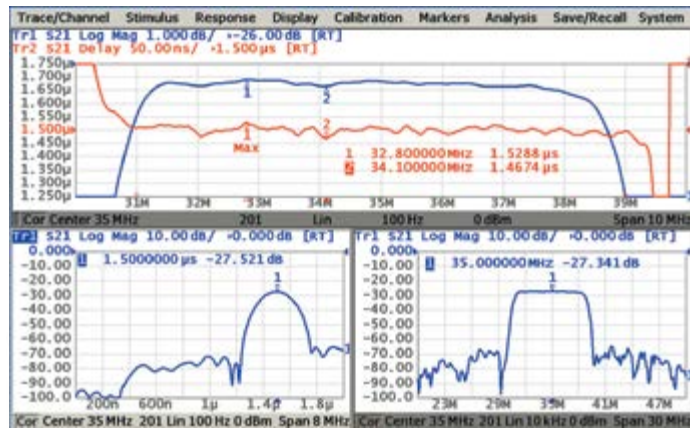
Trace/Channel Stimulus Response Display Calibration Markers Analysis Save/Recall System

Tr1 S21 Log Mag 1.000dB/ ▸-26.00dB [RT]
Tr2 S21 Delay 50.00ns/ ▸1.500µs [RT]

1.750µ
1.700µ
1.650µ
1.600µ
1.550µ
1.500µ
1.450µ
1.400µ
1.350µ
1.300µ
1.250µ

1
2
1
2
Max

1 32.800000 MHz 1.5288 µs
2 34.100000 MHz 1.4674 µs

31M 32M 33M 34M 35M 36M 37M 38M 39M

Cor Center 35 MHz 201 Lin 100 Hz 0 dBm Span 10 MHz

Tr2 S21 Log Mag 10.00dB/ ▸0.000dB [RT]
-0.000
-10.00
-20.00
-30.00
-40.00
-50.00
-60.00
-70.00
-80.00
-90.00
-100.0
1 1.5000000 µs -27.521 dB
1
200n 600n 1µ 1.4µ 1.8µ
Cor Center 35 MHz 201 Lin 100 Hz 0 dBm Span 8 MHz

Tr1 S21 Log Mag 10.00dB/ ▸0.000dB [RT]
-0.000
-10.00
-20.00
-30.00
-40.00
-50.00
-60.00
-70.00
-80.00
-90.00
-100.0
1 35.000000 MHz -27.341 dB
1
23M 29M 35M 41M 47M
Cor Center 35 MHz 201 Lin 10 kHz 0 dBm Span 30 MHz